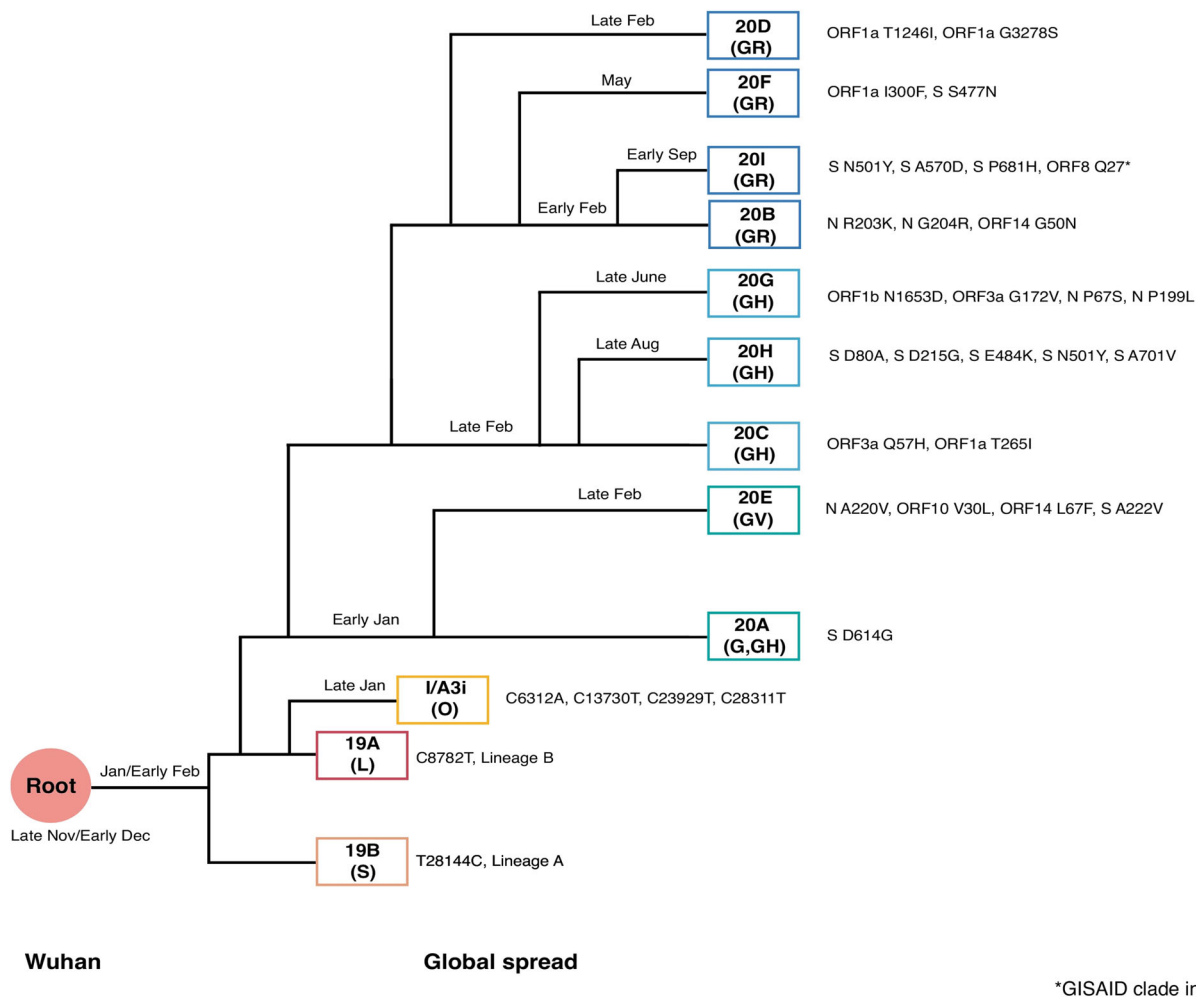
Late Feb
20D (GR)
ORF1a T1246I, ORF1a G3278S

May
20F (GR)
ORF1a I300F, S S477N

Early Sep
20I (GR)
S N501Y, S A570D, S P681H, ORF8 Q27*

Early Feb
20B (GR)
N R203K, N G204R, ORF14 G50N

Late June
20G (GH)
ORF1b N1653D, ORF3a G172V, N P67S, N P199L

Late Aug
20H (GH)
S D80A, S D215G, S E484K, S N501Y, S A701V

Late Feb
20C (GH)
ORF3a Q57H, ORF1a T265I

Late Feb
20E (GV)
N A220V, ORF10 V30L, ORF14 L67F, S A222V

Early Jan
20A (G,GH)
S D614G

Late Jan
I/A3i (O)
C6312A, C13730T, C23929T, C28311T

19A (L)
C8782T, Lineage B

Root
Jan/Early Feb
Late Nov/Early Dec

19B (S)
T28144C, Lineage A

Wuhan

Global spread

*GISAID clade ir